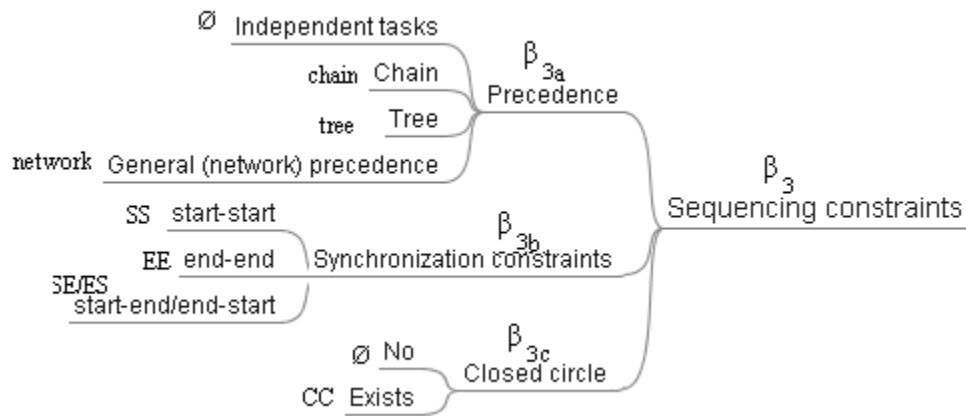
$\beta_3$
Sequencing constraints

$\beta_{3a}$
Precedence

Ø Independent tasks
chain Chain
tree Tree
network General (network) precedence

$\beta_{3b}$
Synchronization constraints

SS start-start
EE end-end
SE/ES start-end/end-start

$\beta_{3c}$
Closed circle

Ø No
CC Exists